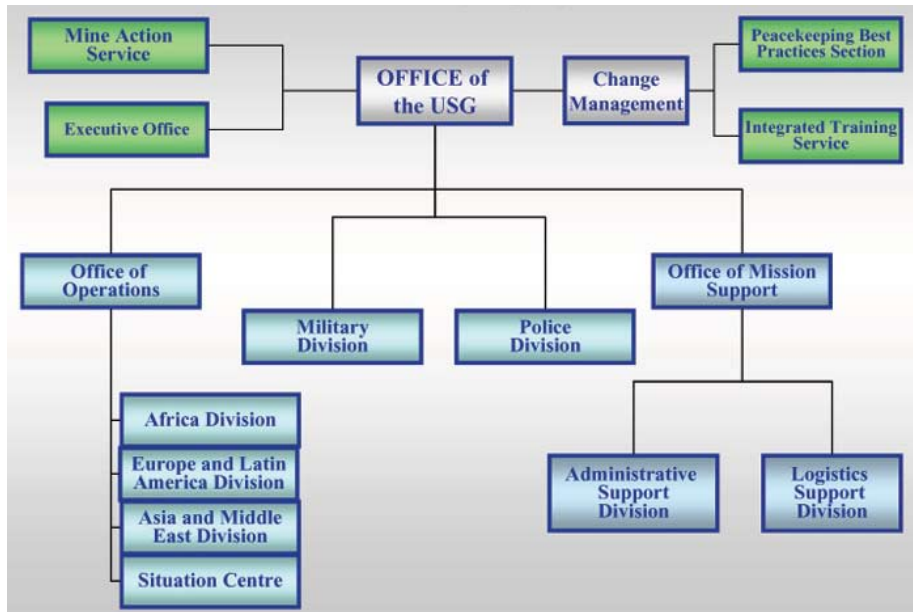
Mine Action Service

Executive Office

OFFICE of the USG

Change Management

Peacekeeping Best Practices Section

Integrated Training Service

Office of Operations

Military Division

Police Division

Office of Mission Support

Africa Division

Europe and Latin America Division

Asia and Middle East Division

Situation Centre

Administrative Support Division

Logistics Support Division